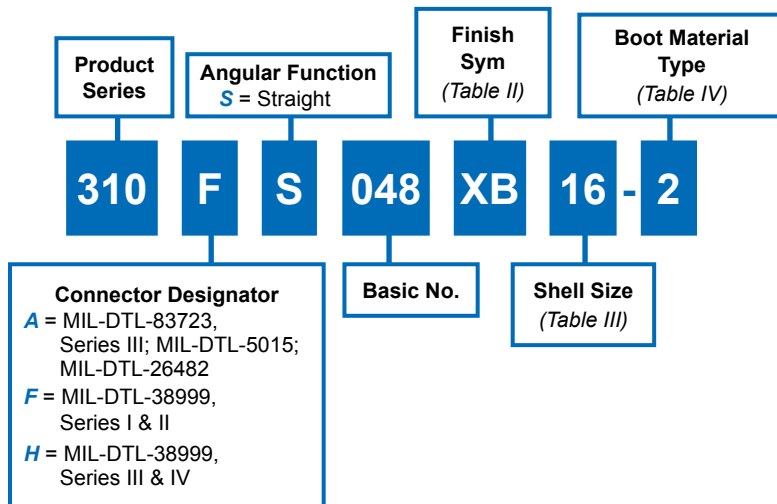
Product Series

Angular Function
*S* = Straight

Finish Sym
(Table II)

Boot Material Type
(Table IV)

310 F S 048 XB 16 - 2

Connector Designator
*A* = MIL-DTL-83723, Series III; MIL-DTL-5015; MIL-DTL-26482
*F* = MIL-DTL-38999, Series I & II
*H* = MIL-DTL-38999, Series III & IV

Basic No.

Shell Size
(Table III)